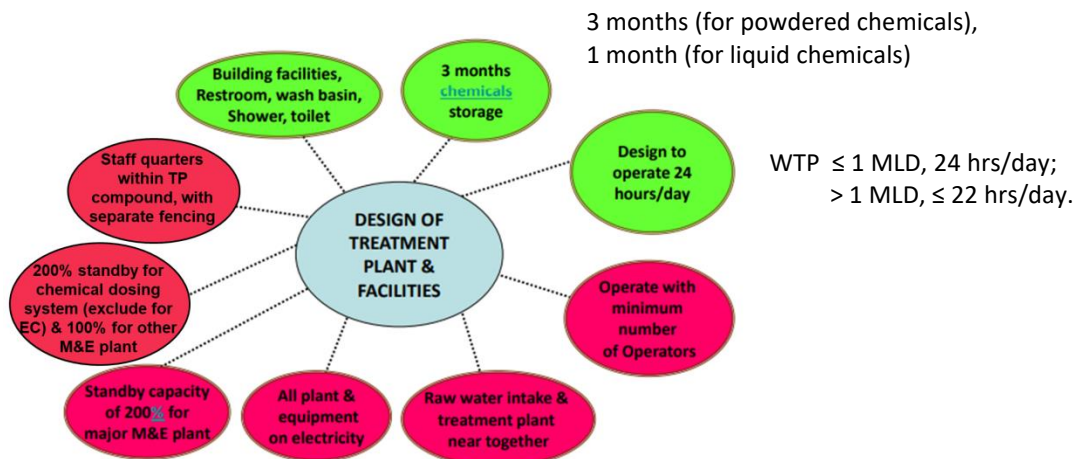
3 months (for powdered chemicals),
1 month (for liquid chemicals)

Building facilities, Restroom, wash basin, Shower, toilet

3 months chemicals storage

Design to operate 24 hours/day

WTP ≤ 1 MLD, 24 hrs/day;
> 1 MLD, ≤ 22 hrs/day.

Staff quarters within TP compound, with separate fencing

DESIGN OF TREATMENT PLANT & FACILITIES

200% standby for chemical dosing system (exclude for EC) & 100% for other M&E plant

Operate with minimum number of Operators

Standby capacity of 200% for major M&E plant

All plant & equipment on electricity

Raw water intake & treatment plant near together